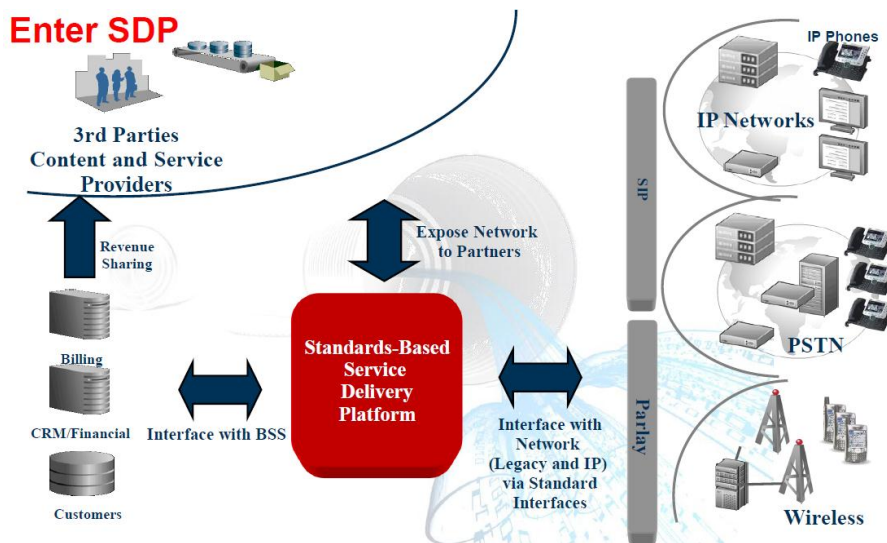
Enter SDP

3rd Parties
Content and Service
Providers

Revenue
Sharing

Expose Network
to Partners

IP Phones

IP Networks

SIP

PSTN

Billing

CRM/Financial

Customers

Interface with BSS

Standards-Based
Service
Delivery
Platform

Interface with
Network
(Legacy and IP)
via Standard
Interfaces

Parlay

Wireless